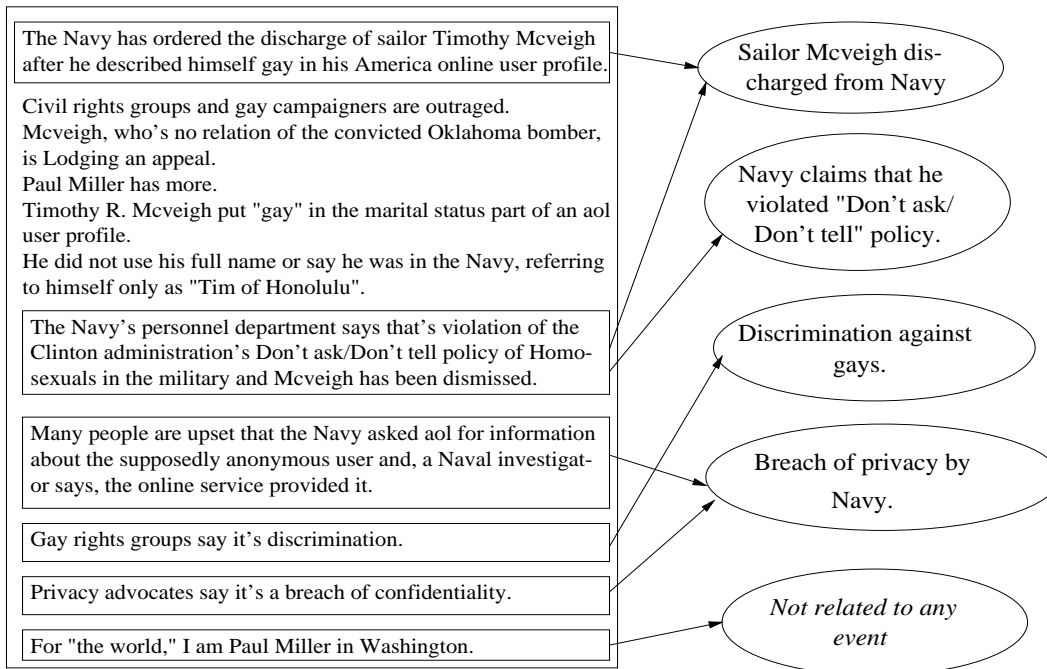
The Navy has ordered the discharge of sailor Timothy Mcveigh after he described himself gay in his America online user profile.

Civil rights groups and gay campaigners are outraged.
Mcveigh, who's no relation of the convicted Oklahoma bomber, is Lodging an appeal.
Paul Miller has more.
Timothy R. Mcveigh put "gay" in the marital status part of an aol user profile.
He did not use his full name or say he was in the Navy, referring to himself only as "Tim of Honolulu".

The Navy's personnel department says that's violation of the Clinton administration's Don't ask/Don't tell policy of Homosexuals in the military and Mcveigh has been dismissed.

Many people are upset that the Navy asked aol for information about the supposedly anonymous user and, a Naval investigator says, the online service provided it.

Gay rights groups say it's discrimination.

Privacy advocates say it's a breach of confidentiality.

For "the world," I am Paul Miller in Washington.

Sailor Mcveigh discharged from Navy

Navy claims that he violated "Don't ask/ Don't tell" policy.

Discrimination against gays.

Breach of privacy by Navy.

Not related to any event